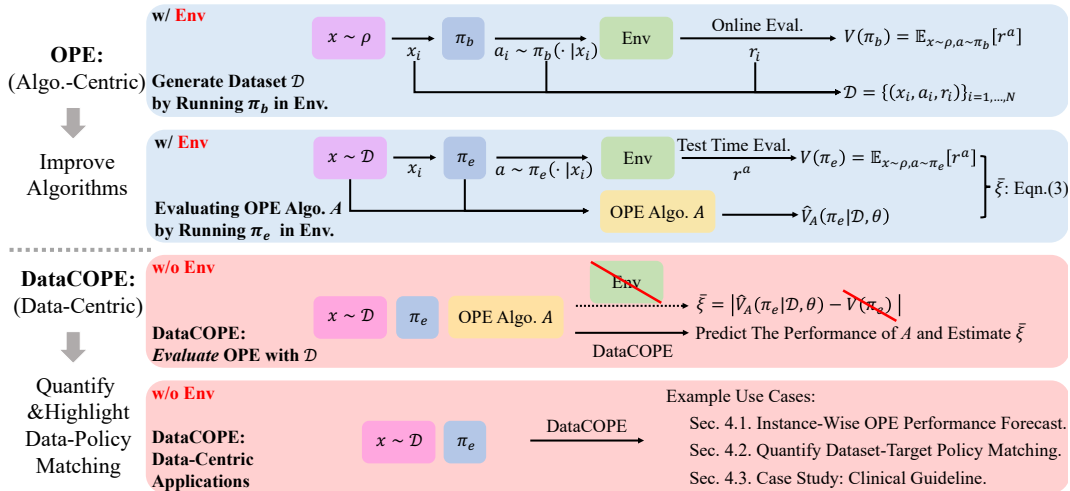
OPE:
(Algo.-Centric)

w/ Env

$x \sim \rho$ $x_i$ $\pi_b$ $a_i \sim \pi_b(\cdot|x_i)$ Env Online Eval. $r_i$ $V(\pi_b) = \mathbb{E}_{x\sim\rho, a\sim\pi_b}[r^a]$

Generate Dataset $\mathcal{D}$ by Running $\pi_b$ in Env.

$\mathcal{D} = \{(x_i, a_i, r_i)\}_{i=1,\dots,N}$

Improve Algorithms

w/ Env

$x \sim \mathcal{D}$ $x_i$ $\pi_e$ $a \sim \pi_e(\cdot|x_i)$ Env Test Time Eval. $r^a$ $V(\pi_e) = \mathbb{E}_{x\sim\rho, a\sim\pi_e}[r^a]$

$\bar{\xi}$: Eqn.(3)

Evaluating OPE Algo. $A$ by Running $\pi_e$ in Env.

OPE Algo. $A$ $\hat{V}_A(\pi_e|\mathcal{D},\theta)$

DataCOPE:
(Data-Centric)

w/o Env

$x \sim \mathcal{D}$ $\pi_e$ OPE Algo. $A$ Env $\bar{\xi} = |\hat{V}_A(\pi_e|\mathcal{D},\theta) - V(\pi_e)|$

DataCOPE:
Evaluate OPE with $\mathcal{D}$

Predict The Performance of $A$ and Estimate $\bar{\xi}$

DataCOPE

Quantify &Highlight Data-Policy Matching

w/o Env

DataCOPE:
Data-Centric Applications

$x \sim \mathcal{D}$ $\pi_e$ DataCOPE

Example Use Cases:
Sec. 4.1. Instance-Wise OPE Performance Forecast.
Sec. 4.2. Quantify Dataset-Target Policy Matching.
Sec. 4.3. Case Study: Clinical Guideline.